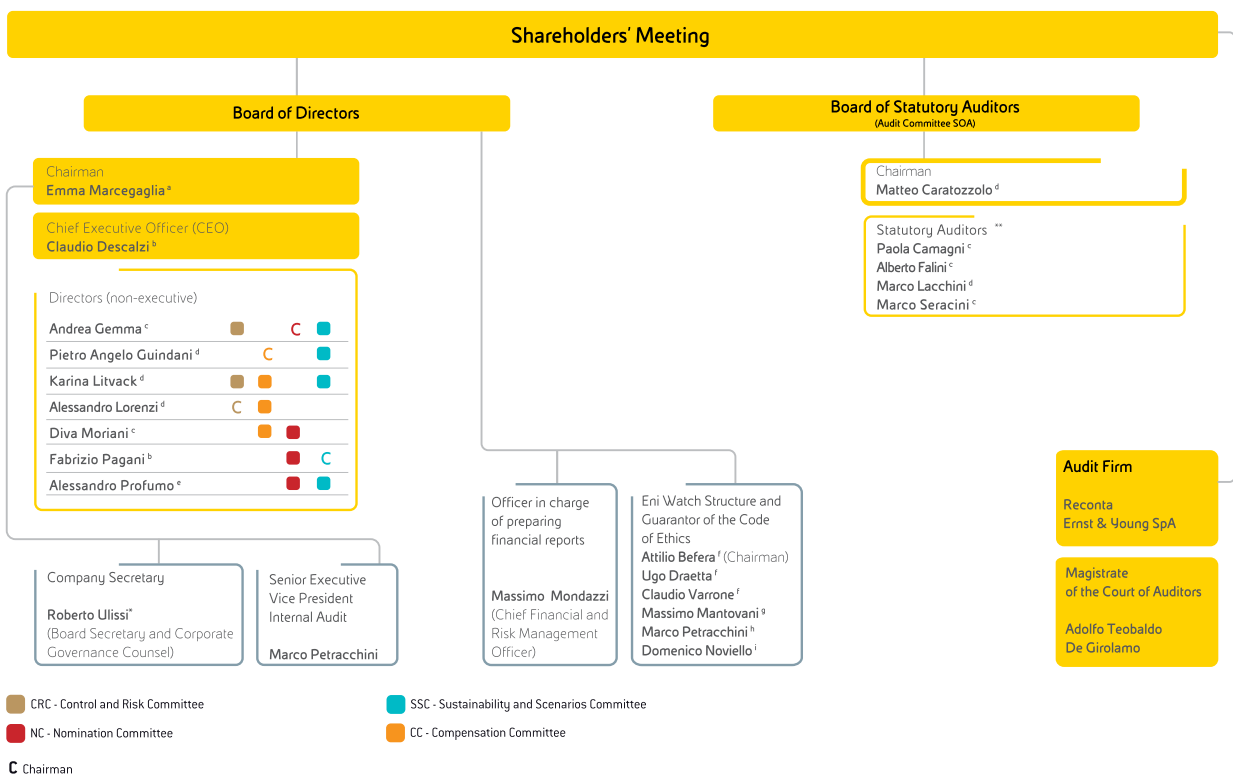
Shareholders' Meeting

Board of Directors

Board of Statutory Auditors
(Audit Committee SOA)

Chairman
Emma Marcegaglia $^a$

Chief Executive Officer (CEO)
Claudio Descalzi $^b$

Directors (non-executive)

| | | | | |
|---|---|---|---|---|
| Andrea Gemma $^c$ | | | C | |
| Pietro Angelo Guindani $^d$ | | C | | |
| Karina Litvack $^d$ | | | | |
| Alessandro Lorenzi $^d$ | C | | | |
| Diva Moriani $^c$ | | | | |
| Fabrizio Pagani $^b$ | | | | C |
| Alessandro Profumo $^e$ | | | | |

Chairman
Matteo Caratozzolo $^d$

Statutory Auditors **
Paola Camagni $^c$
Alberto Falini $^c$
Marco Lacchini $^d$
Marco Seracini $^c$

Audit Firm

Reconta
Ernst & Young SpA

Magistrate
of the Court of Auditors

Adolfo Teobaldo
De Girolamo

Company Secretary

Roberto Ulissi*
(Board Secretary and Corporate Governance Counsel)

Senior Executive Vice President Internal Audit

Marco Petracchini

Officer in charge of preparing financial reports

Massimo Mondazzi
(Chief Financial and Risk Management Officer)

Eni Watch Structure and Guarantor of the Code of Ethics
Attilio Befera $^f$ (Chairman)
Ugo Draetta $^f$
Claudio Varrone $^f$
Massimo Mantovani $^g$
Marco Petracchini $^h$
Domenico Noviello $^i$

CRC - Control and Risk Committee
NC - Nomination Committee
SSC - Sustainability and Scenarios Committee
CC - Compensation Committee
C Chairman